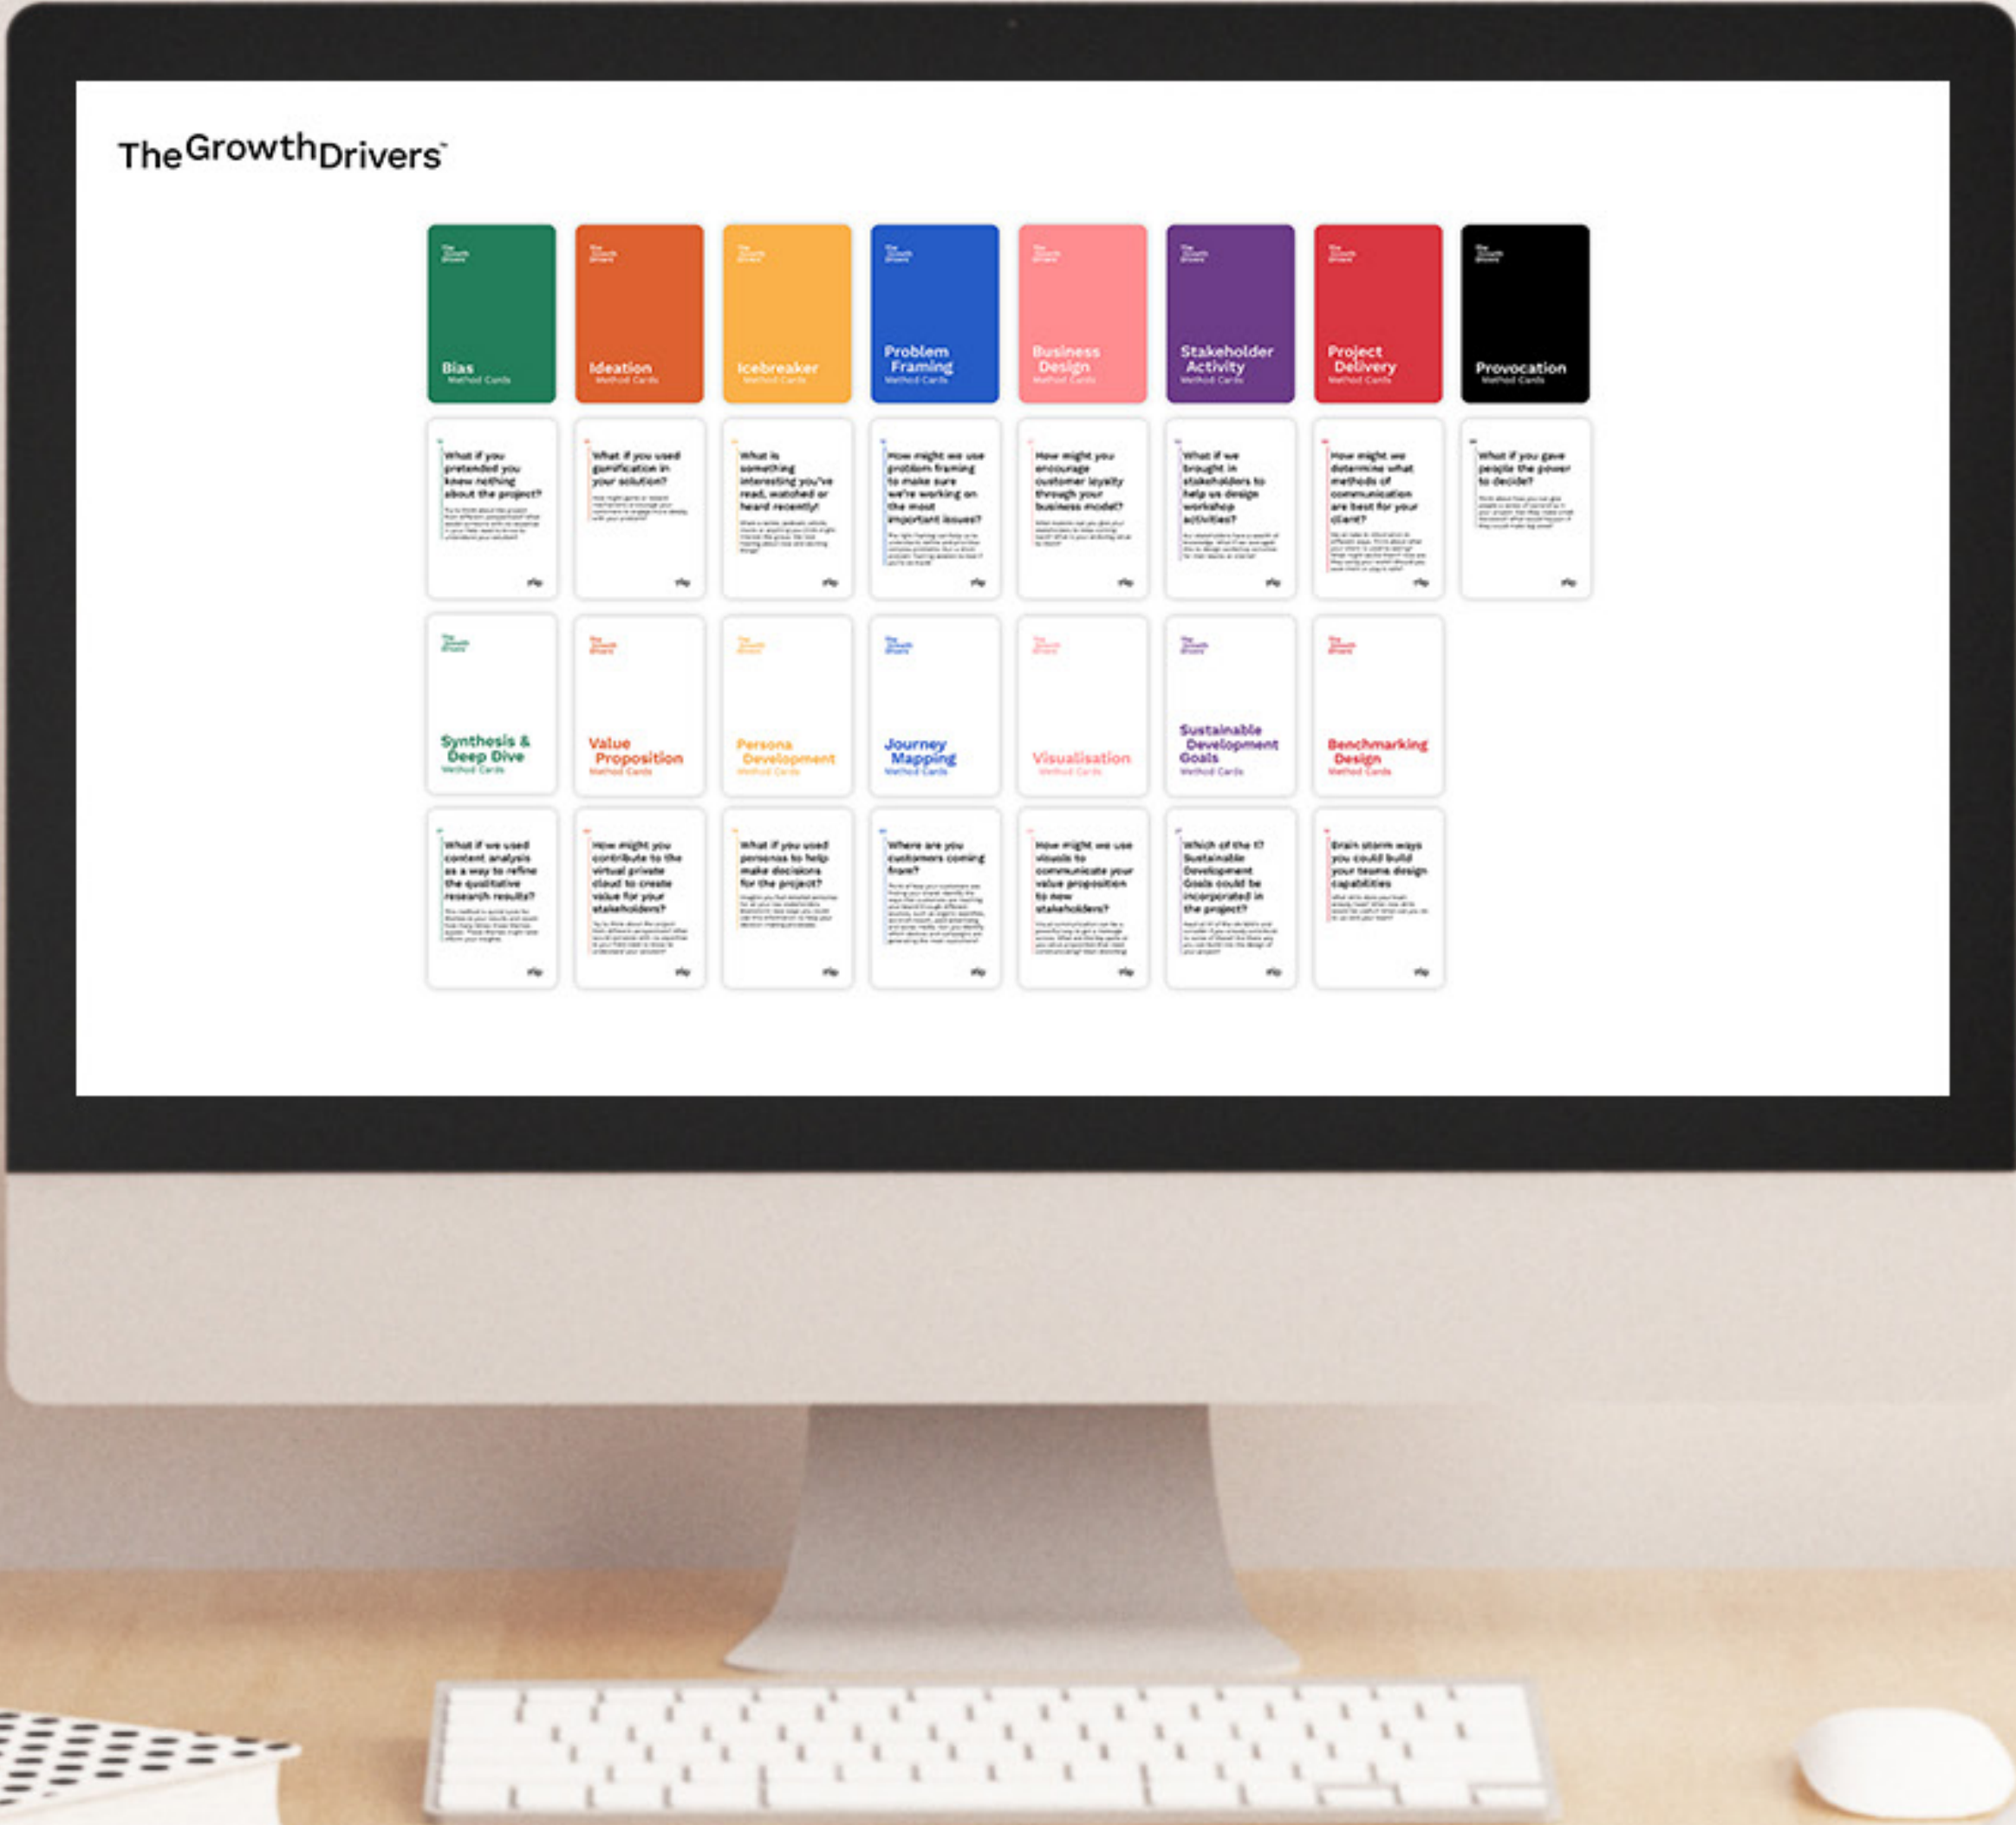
TheGrowthDrivers™

Bias
Method Cards

Ideation
Method Cards

Icebreaker
Method Cards

Problem Framing
Method Cards

Business Design
Method Cards

Stakeholder Activity
Method Cards

Project Delivery
Method Cards

Provocation
Method Cards

What if you pretended you knew nothing about the project?

What if you used gamification in your solution?

What is something interesting you've read, watched or heard recently?

How might we use problem framing to make sure we're working on the most important issues?

How might you encourage customer loyalty through your business model?

What if we brought in stakeholders to help us design workshop activities?

How might we determine what methods of communication are best for your client?

What if you gave people the power to decide?

Synthesis & Deep Dive
Method Cards

Value Proposition
Method Cards

Persona Development
Method Cards

Journey Mapping
Method Cards

Visualisation
Method Cards

Sustainable Development Goals
Method Cards

Benchmarking Design
Method Cards

What if we used content analysis as a way to refine the qualitative research results?

How might you contribute to the virtual private cloud to create value for your stakeholders?

What if you used personas to help make decisions for the project?

Where are you customers coming from?

How might we use visuals to communicate your value proposition to new stakeholders?

Which of the 17 Sustainable Development Goals could be incorporated in the project?

Brain storm ways you could build your teams design capabilities